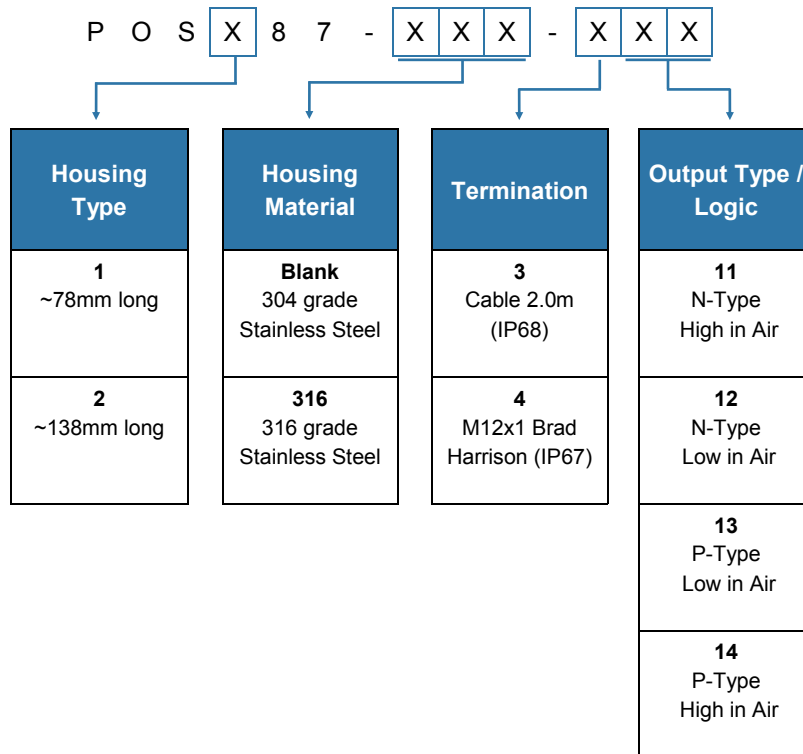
P O S X 8 7 - X X X - X X X

Housing Type

1
~78mm long

2
~138mm long

Housing Material

Blank
304 grade Stainless Steel

316
316 grade Stainless Steel

Termination

3
Cable 2.0m (IP68)

4
M12x1 Brad Harrison (IP67)

Output Type / Logic

11
N-Type High in Air

12
N-Type Low in Air

13
P-Type Low in Air

14
P-Type High in Air